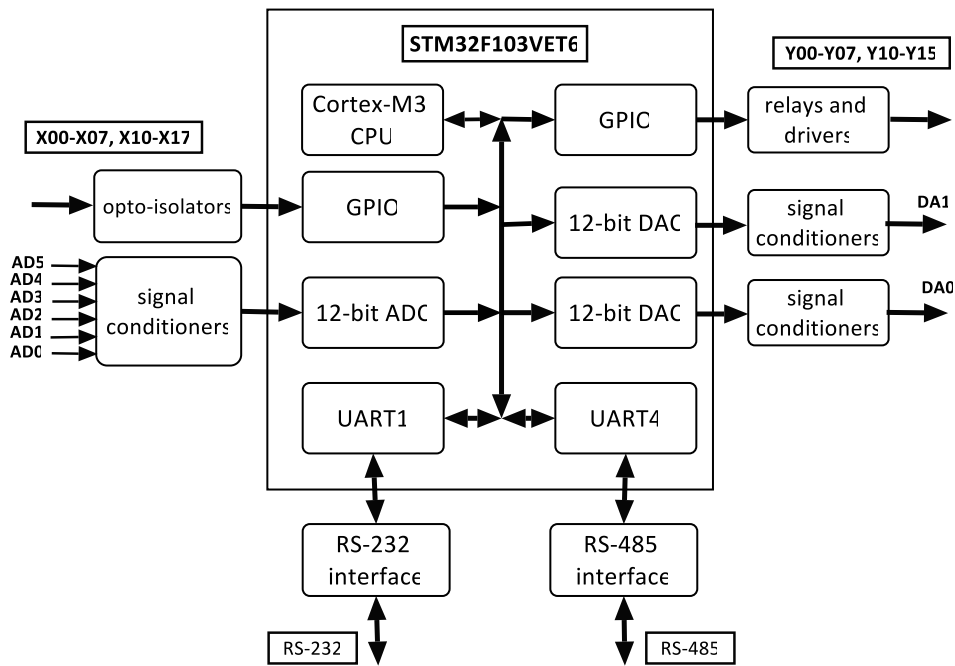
STM32F103VET6

Y00-Y07, Y10-Y15

Cortex-M3 CPU

GPIO

relays and drivers

X00-X07, X10-X17

opto-isolators

GPIO

12-bit DAC

signal conditioners

DA1

AD5
AD4
AD3
AD2
AD1
AD0

signal conditioners

12-bit ADC

12-bit DAC

signal conditioners

DA0

UART1

UART4

RS-232 interface

RS-485 interface

RS-232

RS-485